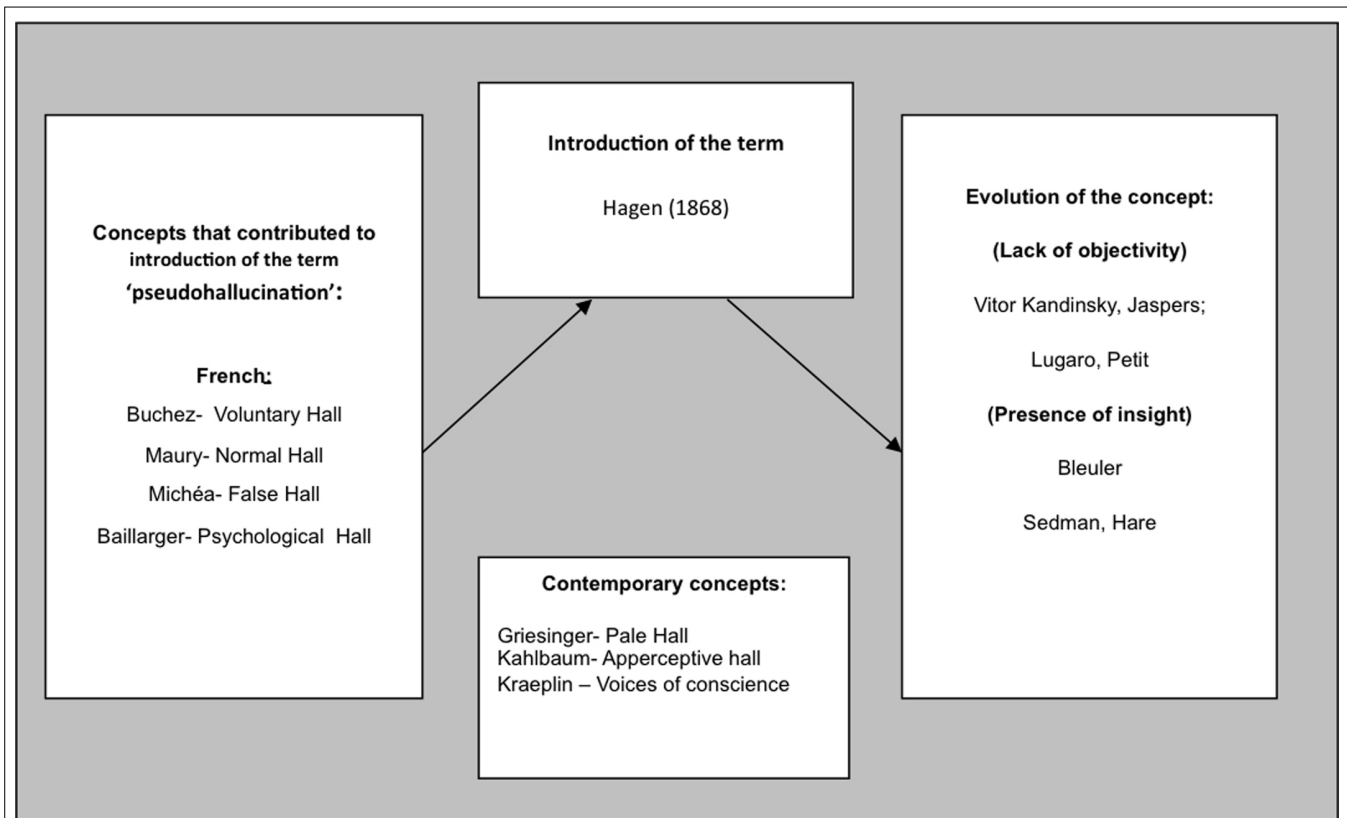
Concepts that contributed to introduction of the term 'pseudohallucination':

French:
Buchez- Voluntary Hall
Maury- Normal Hall
Michéa- False Hall
Baillarger- Psychological Hall

Introduction of the term

Hagen (1868)

Contemporary concepts:

Griesinger- Pale Hall
Kahlbaum- Apperceptive hall
Kraeplin – Voices of conscience

Evolution of the concept:

(Lack of objectivity)

Vitor Kandinsky, Jaspers;

Lugaro, Petit

(Presence of insight)

Bleuler

Sedman, Hare